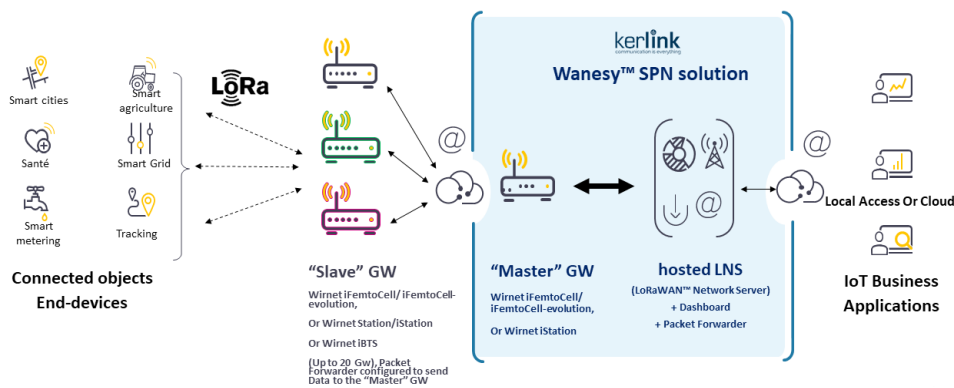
Smart cities

Santé

Smart metering

Smart agriculture

Smart Grid

Tracking

LoRa

Connected objects End-devices

"Slave" GW

Wirnet iFemtoCell/ iFemtoCell-evolution,

Or Wirnet Station/iStation

Or Wirnet iBTS

(Up to 20 Gw), Packet Forwarder configured to send Data to the "Master" GW

@

kerlink
communication is everything

Wanesy™ SPN solution

"Master" GW

Wirnet iFemtoCell/ iFemtoCell-evolution,

Or Wirnet iStation

hosted LNS

(LoRaWAN™ Network Server)

+ Dashboard

+ Packet Forwarder

@

@

Local Access Or Cloud

IoT Business Applications